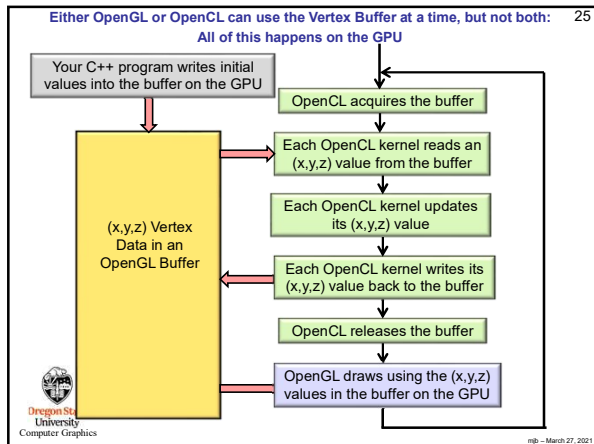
Either OpenGL or OpenCL can use the Vertex Buffer at a time, but not both: All of this happens on the GPU

25

Your C++ program writes initial values into the buffer on the GPU

OpenCL acquires the buffer

Each OpenCL kernel reads an (x,y,z) value from the buffer

Each OpenCL kernel updates its (x,y,z) value

(x,y,z) Vertex Data in an OpenGL Buffer

Each OpenCL kernel writes its (x,y,z) value back to the buffer

OpenCL releases the buffer

OpenGL draws using the (x,y,z) values in the buffer on the GPU

Oregon State University Computer Graphics

mjb – March 27, 2021